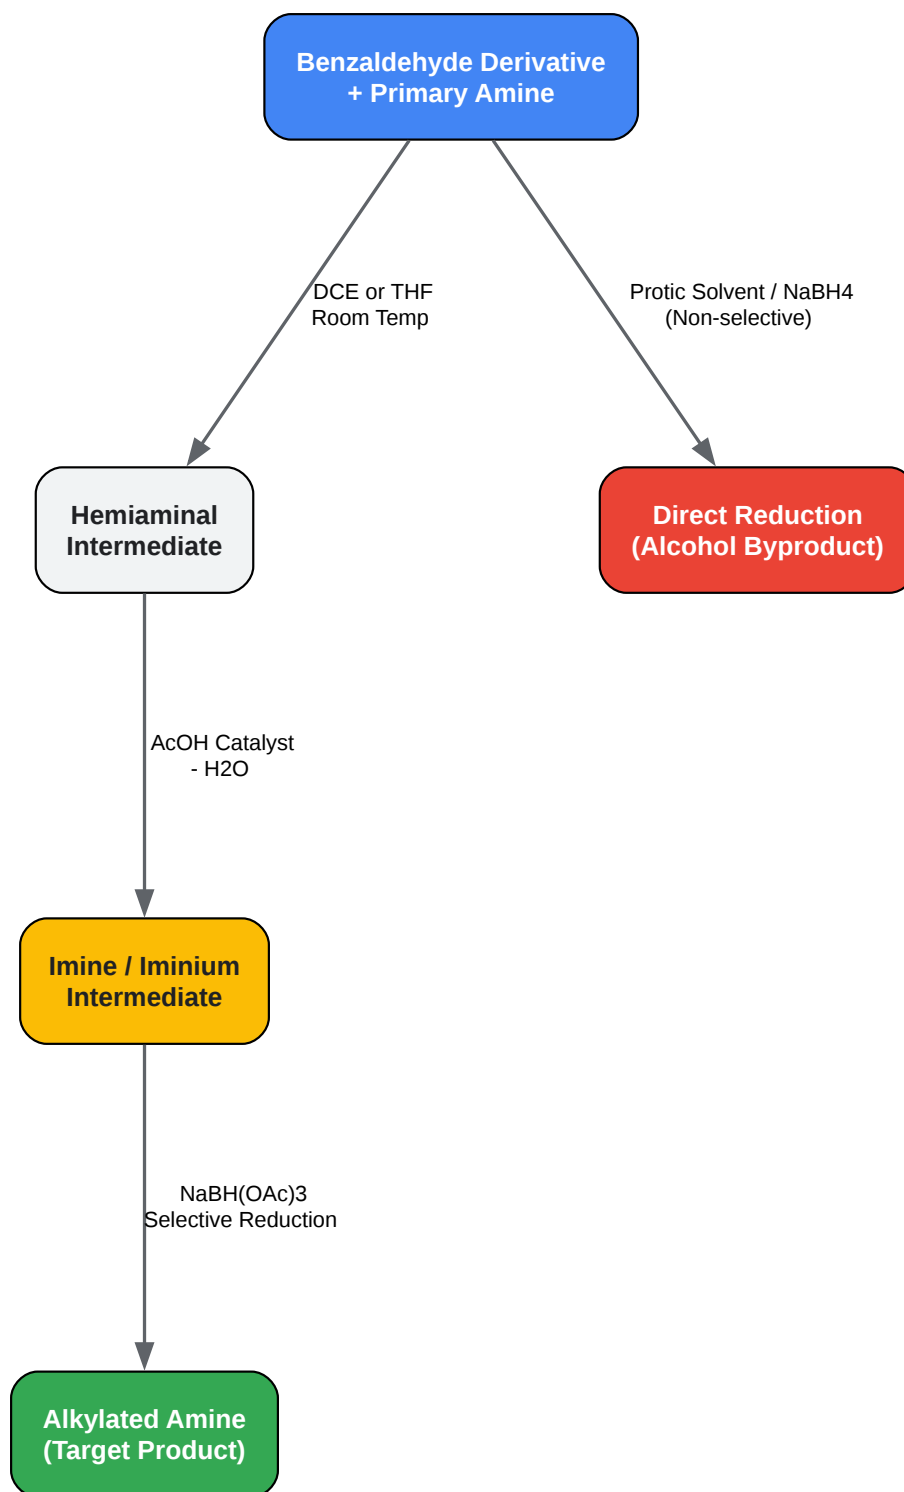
Benzaldehyde Derivative
+ Primary Amine

DCE or THF
Room Temp

Protic Solvent / NaBH4
(Non-selective)

Hemiaminal
Intermediate

Direct Reduction
(Alcohol Byproduct)

AcOH Catalyst
- H2O

Imine / Iminium
Intermediate

NaBH(OAc)3
Selective Reduction

Alkylated Amine
(Target Product)